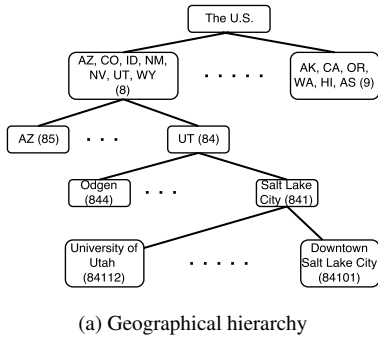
The U.S.

AZ, CO, ID, NM, NV, UT, WY (8)

. . . . .

AK, CA, OR, WA, HI, AS (9)

AZ (85)

. . .

UT (84)

Odgen (844)

. . .

Salt Lake City (841)

University of Utah (84112)

. . . . .

Downtown Salt Lake City (84101)

(a) Geographical hierarchy